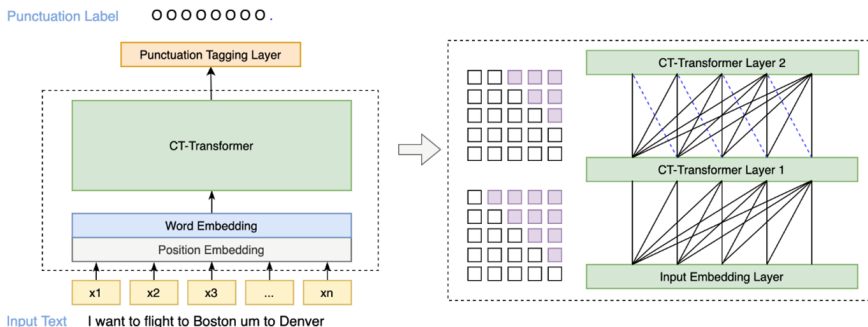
Punctuation Label O O O O O O O O .

Punctuation Tagging Layer

CT-Transformer

Word Embedding

Position Embedding

x1 x2 x3 ... xn

Input Text I want to flight to Boston um to Denver

CT-Transformer Layer 2

CT-Transformer Layer 1

Input Embedding Layer